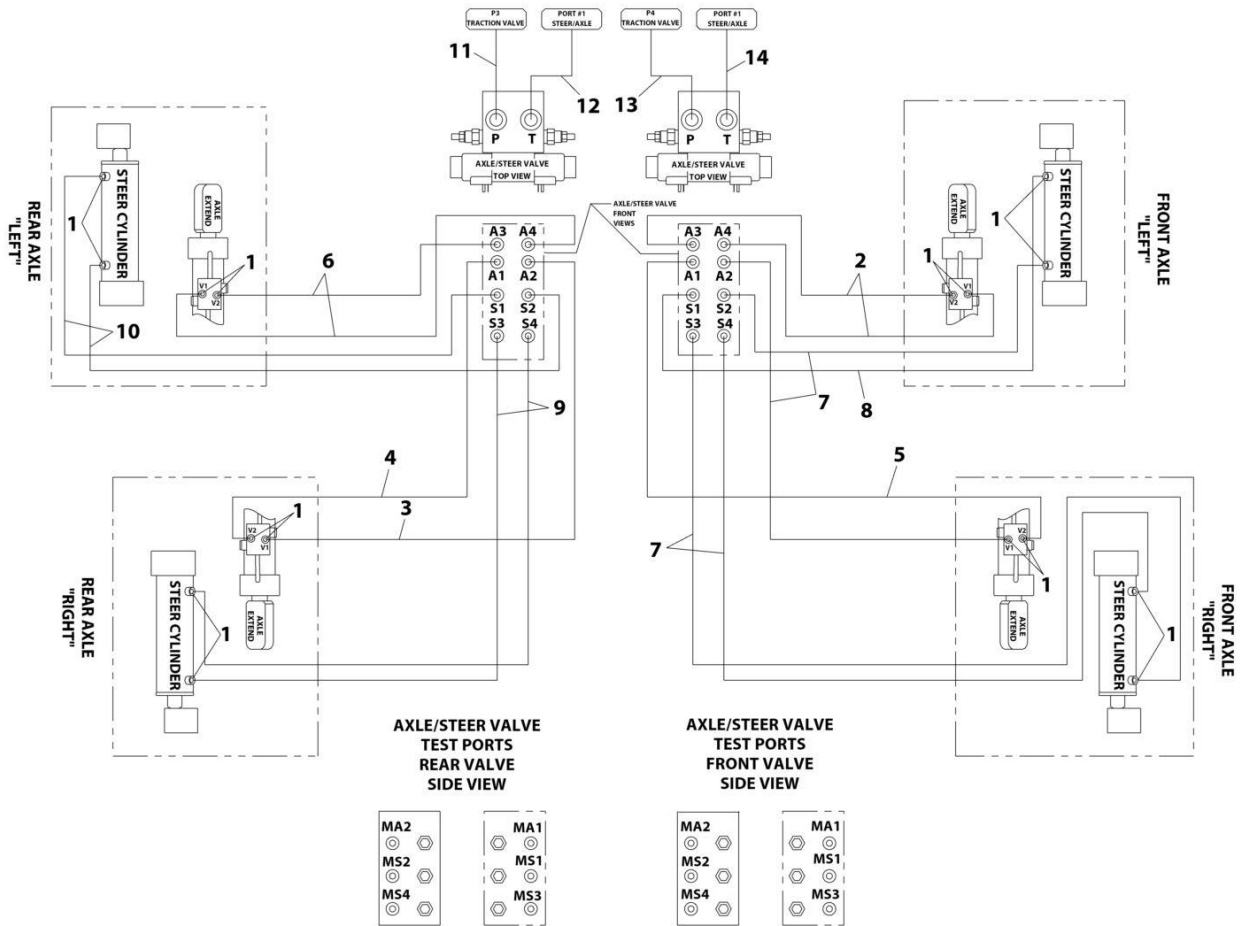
P3
TRACTION VALVE

PORT #1
STEER/AXLE

P4
TRACTION VALVE

PORT #1
STEER/AXLE

11

12

13

14

P

T

P

T

AXLE/STEER VALVE
TOP VIEW

AXLE/STEER VALVE
TOP VIEW

REAR AXLE
"LEFT"

STEER CYLINDER

1

AXLE EXTEND

1

V1
V2

6

10

A3 A4
A1 A2
S1 S2
S3 S4

AXLE/STEER VALVE
FRONT
VIEWS

A3 A4
A1 A2
S1 S2
S3 S4

2

1

V1
V2

AXLE EXTEND

STEER CYLINDER

1

FRONT AXLE
"LEFT"

9

7

8

4

3

V2
V1

1

REAR AXLE
"RIGHT"

STEER CYLINDER

1

AXLE EXTEND

5

7

V2
V1

1

AXLE EXTEND

STEER CYLINDER

1

FRONT AXLE
"RIGHT"

AXLE/STEER VALVE
TEST PORTS
REAR VALVE
SIDE VIEW

AXLE/STEER VALVE
TEST PORTS
FRONT VALVE
SIDE VIEW

MA2
MS2
MS4

MA1
MS1
MS3

MA2
MS2
MS4

MA1
MS1
MS3